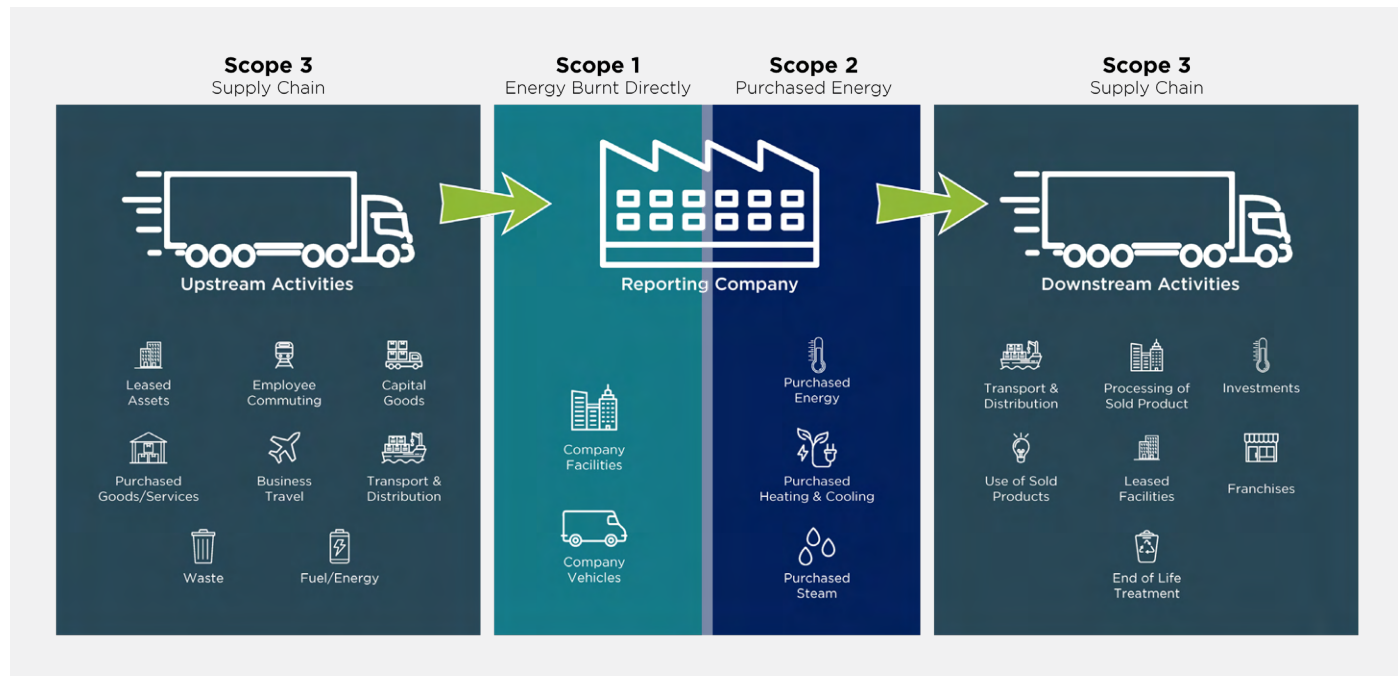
**Scope 3**
Supply Chain

Upstream Activities

Leased Assets

Employee Commuting

Capital Goods

Purchased Goods/Services

Business Travel

Transport & Distribution

Waste

Fuel/Energy

**Scope 1**
Energy Burnt Directly

**Scope 2**
Purchased Energy

Reporting Company

Company Facilities

Company Vehicles

Purchased Energy

Purchased Heating & Cooling

Purchased Steam

**Scope 3**
Supply Chain

Downstream Activities

Transport & Distribution

Processing of Sold Product

Investments

Use of Sold Products

Leased Facilities

Franchises

End of Life Treatment